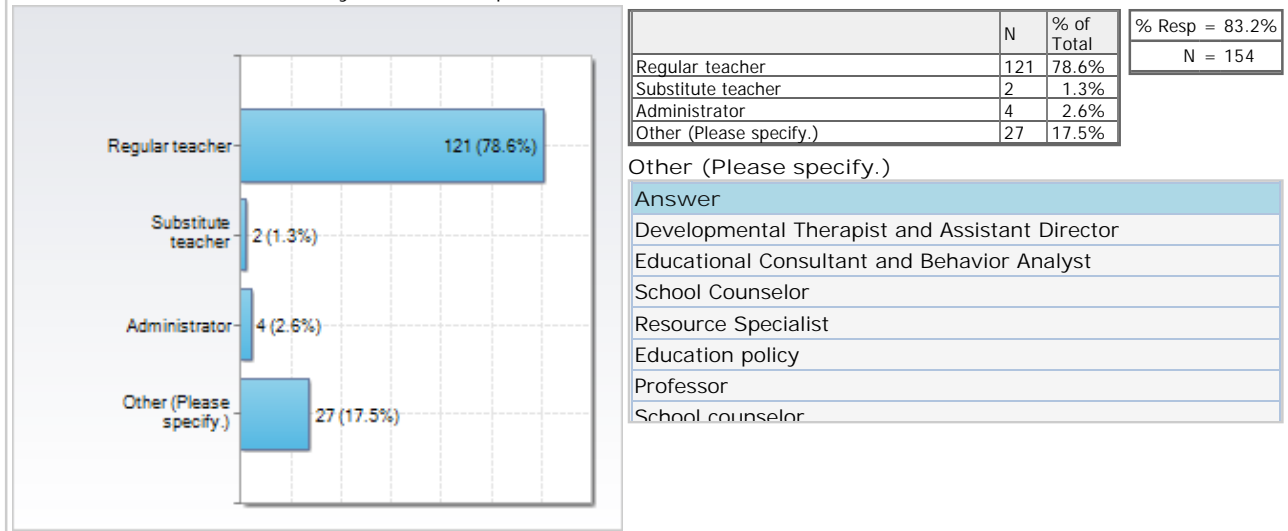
Regular teacher 121 (78.6%)
Substitute teacher 2 (1.3%)
Administrator 4 (2.6%)
Other (Please specify.) 27 (17.5%)

|  | N | % of Total |
|---|---|---|
| Regular teacher | 121 | 78.6% |
| Substitute teacher | 2 | 1.3% |
| Administrator | 4 | 2.6% |
| Other (Please specify.) | 27 | 17.5% |

| % Resp = 83.2% |
|---|
| N = 154 |

Other (Please specify.)

| Answer |
|---|
| Developmental Therapist and Assistant Director |
| Educational Consultant and Behavior Analyst |
| School Counselor |
| Resource Specialist |
| Education policy |
| Professor |
| School counselor |